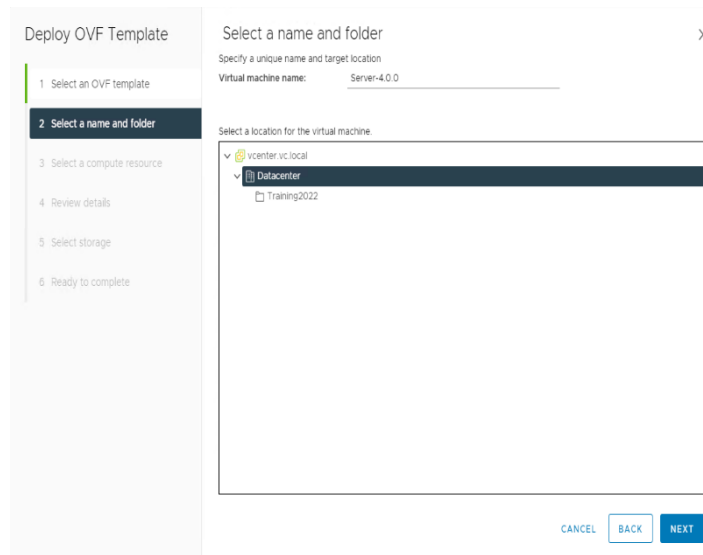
Deploy OVF Template

1 Select an OVF template

2 Select a name and folder

3 Select a compute resource

4 Review details

5 Select storage

6 Ready to complete

Select a name and folder

Specify a unique name and target location

Virtual machine name: Server-4.0.0

Select a location for the virtual machine.

vcenter.vc.local

Datacenter

Training2022

CANCEL BACK NEXT